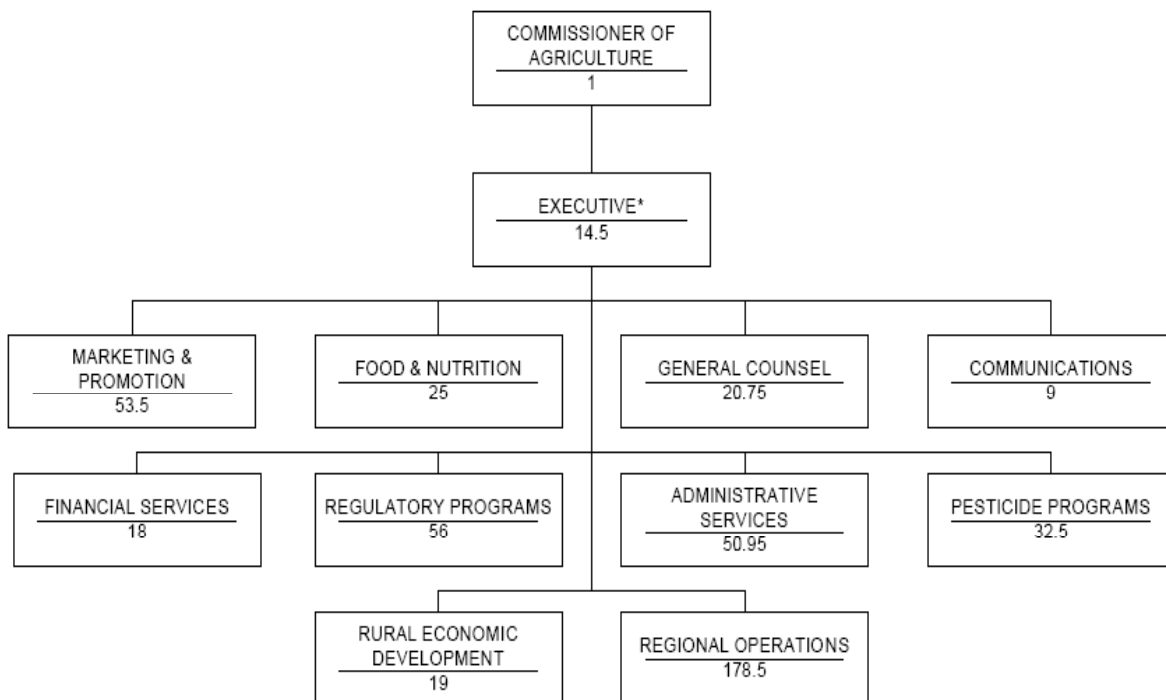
COMMISSIONER OF AGRICULTURE
1

EXECUTIVE*
14.5

MARKETING & PROMOTION
53.5

FOOD & NUTRITION
25

GENERAL COUNSEL
20.75

COMMUNICATIONS
9

FINANCIAL SERVICES
18

REGULATORY PROGRAMS
56

ADMINISTRATIVE SERVICES
50.95

PESTICIDE PROGRAMS
32.5

RURAL ECONOMIC DEVELOPMENT
19

REGIONAL OPERATIONS
178.5